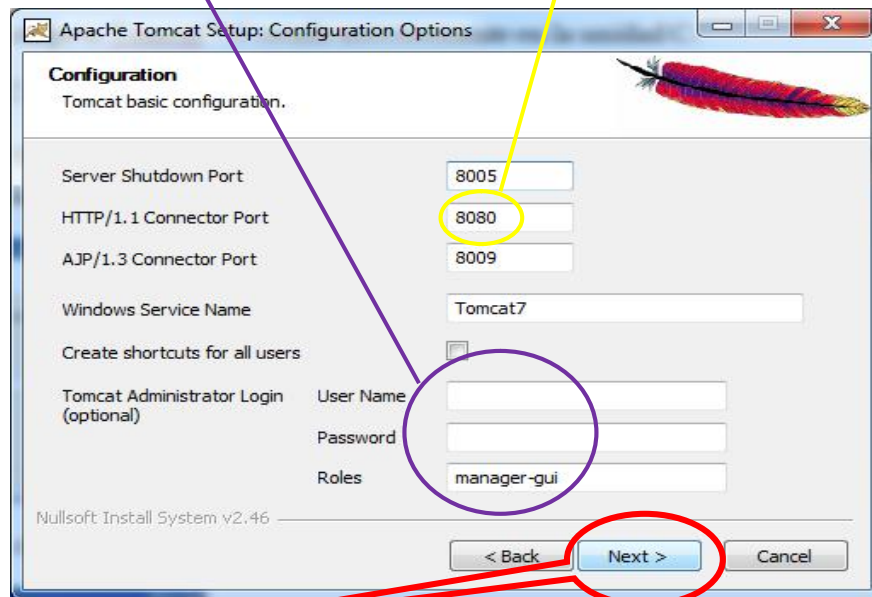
Apache Tomcat Setup: Configuration Options

Configuration
Tomcat basic configuration.

Server Shutdown Port 8005
HTTP/1.1 Connector Port 8080
AJP/1.3 Connector Port 8009
Windows Service Name Tomcat7
Create shortcuts for all users
Tomcat Administrator Login (optional)
User Name
Password
Roles manager-gui

Nullsoft Install System v2.46

< Back Next > Cancel